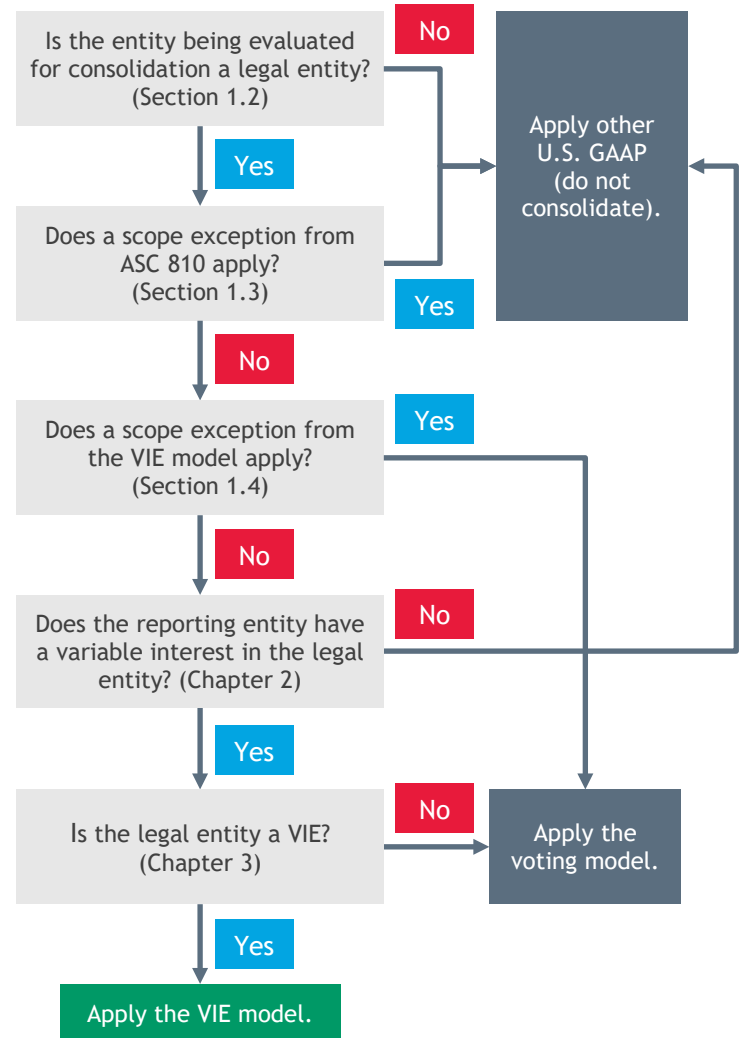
Is the entity being evaluated for consolidation a legal entity? (Section 1.2)

No

Apply other U.S. GAAP (do not consolidate).

Yes

Does a scope exception from ASC 810 apply? (Section 1.3)

Yes

No

Does a scope exception from the VIE model apply? (Section 1.4)

Yes

No

Does the reporting entity have a variable interest in the legal entity? (Chapter 2)

No

Yes

Is the legal entity a VIE? (Chapter 3)

No

Apply the voting model.

Yes

Apply the VIE model.